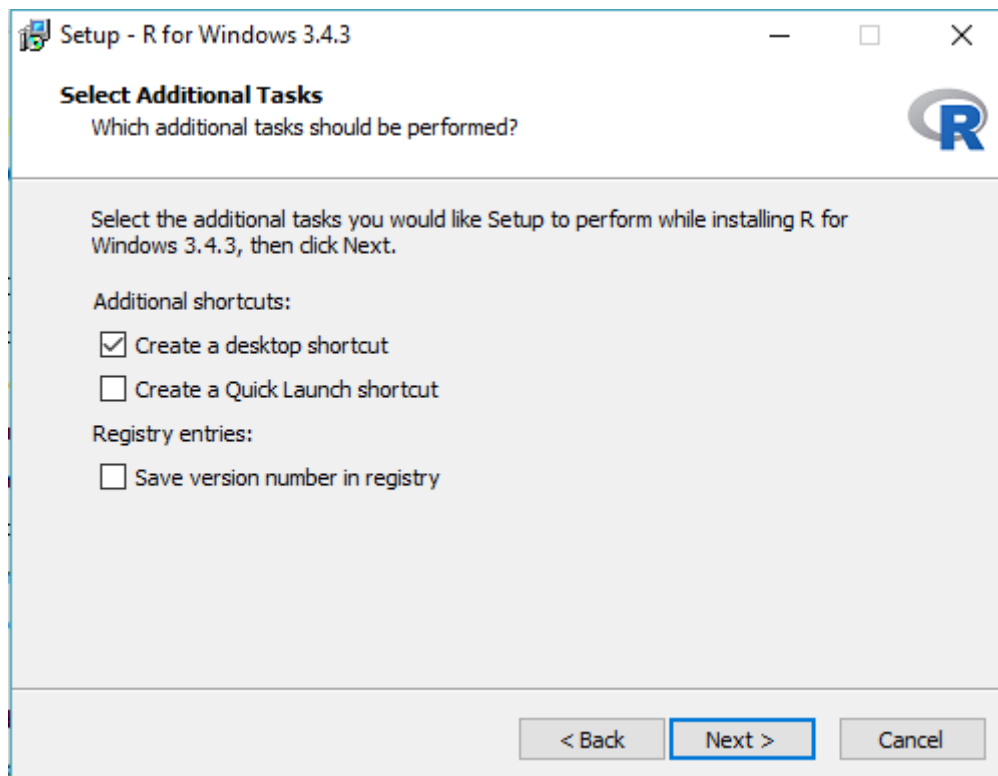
Setup - R for Windows 3.4.3

Select Additional Tasks
Which additional tasks should be performed?

R

Select the additional tasks you would like Setup to perform while installing R for Windows 3.4.3, then click Next.

Additional shortcuts:

☑ Create a desktop shortcut

☐ Create a Quick Launch shortcut

Registry entries:

☐ Save version number in registry

< Back | Next > | Cancel